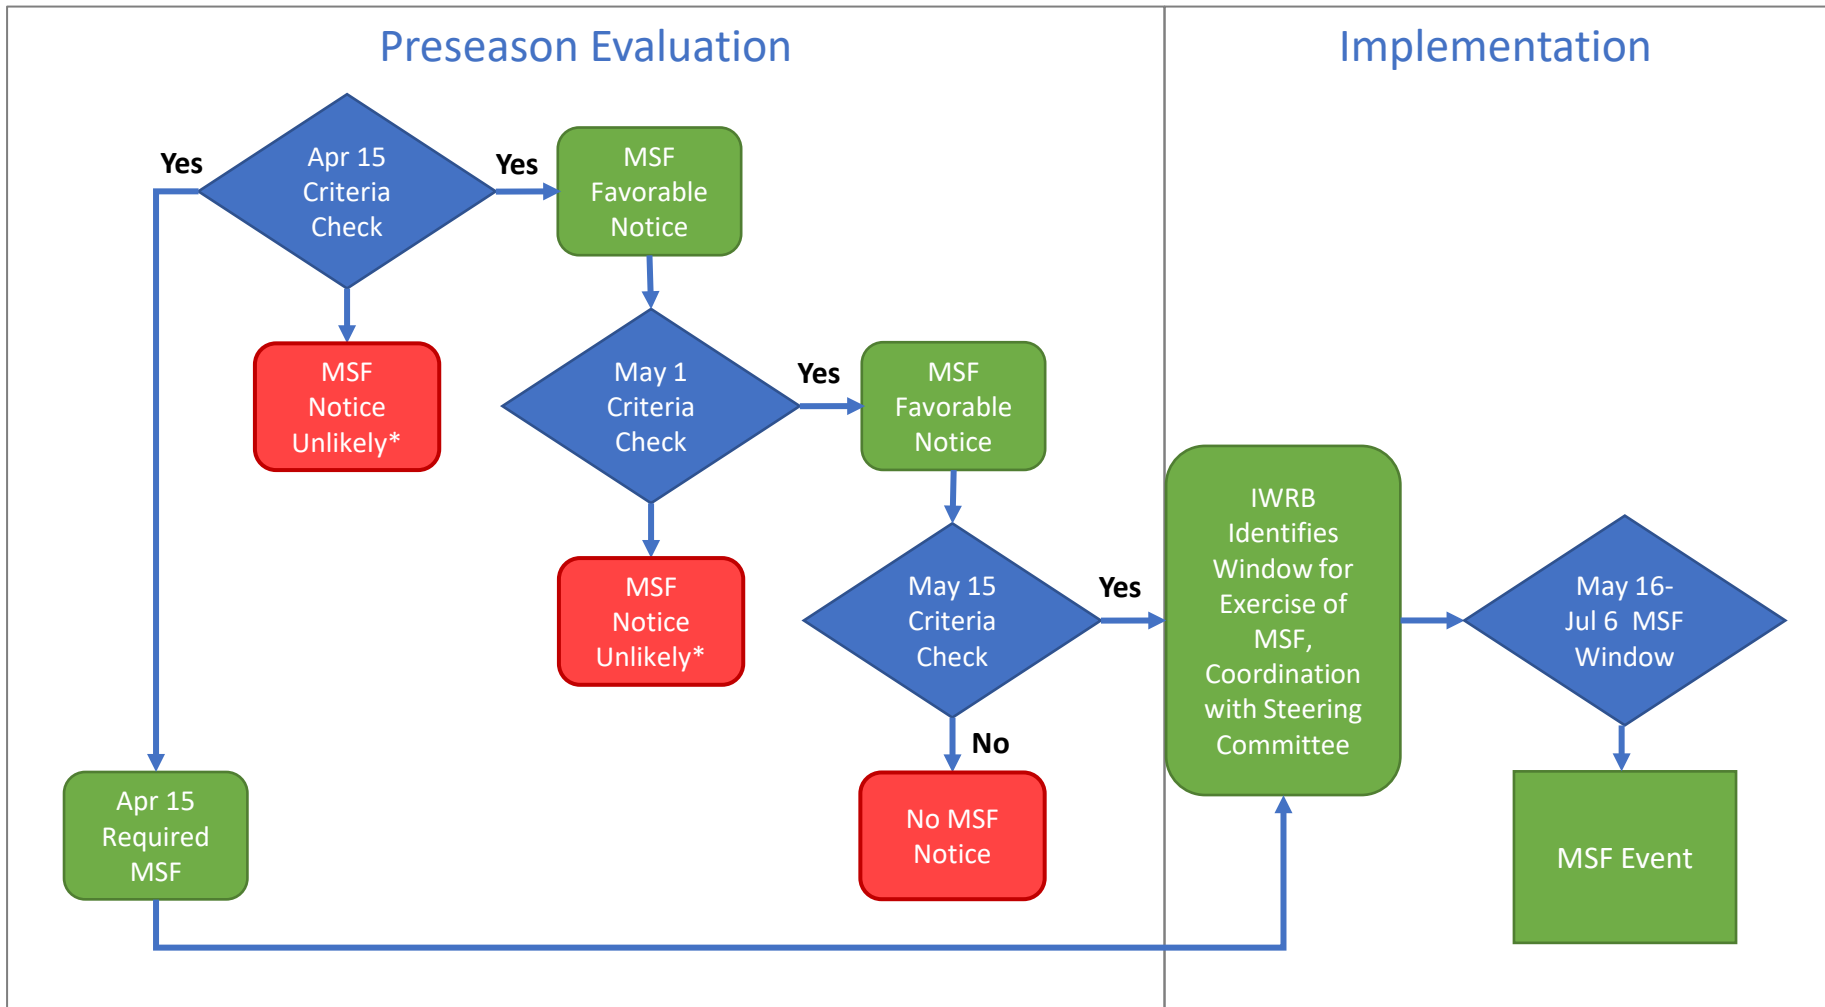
Preseason Evaluation

Implementation

Yes

Apr 15 Criteria Check

Yes

MSF Favorable Notice

MSF Notice Unlikely*

May 1 Criteria Check

Yes

MSF Favorable Notice

MSF Notice Unlikely*

May 15 Criteria Check

Yes

IWRB Identifies Window for Exercise of MSF, Coordination with Steering Committee

May 16-Jul 6 MSF Window

No

Apr 15 Required MSF

No MSF Notice

MSF Event